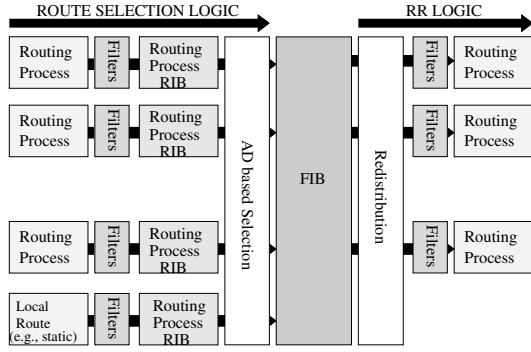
ROUTE SELECTION LOGIC

RR LOGIC

Routing Process

Filters

Routing Process RIB

Routing Process

Filters

Routing Process RIB

Routing Process

Filters

Routing Process RIB

Local Route (e.g., static)

Filters

Routing Process RIB

AD based Selection

FIB

Redistribution

Filters

Routing Process

Filters

Routing Process

Filters

Routing Process